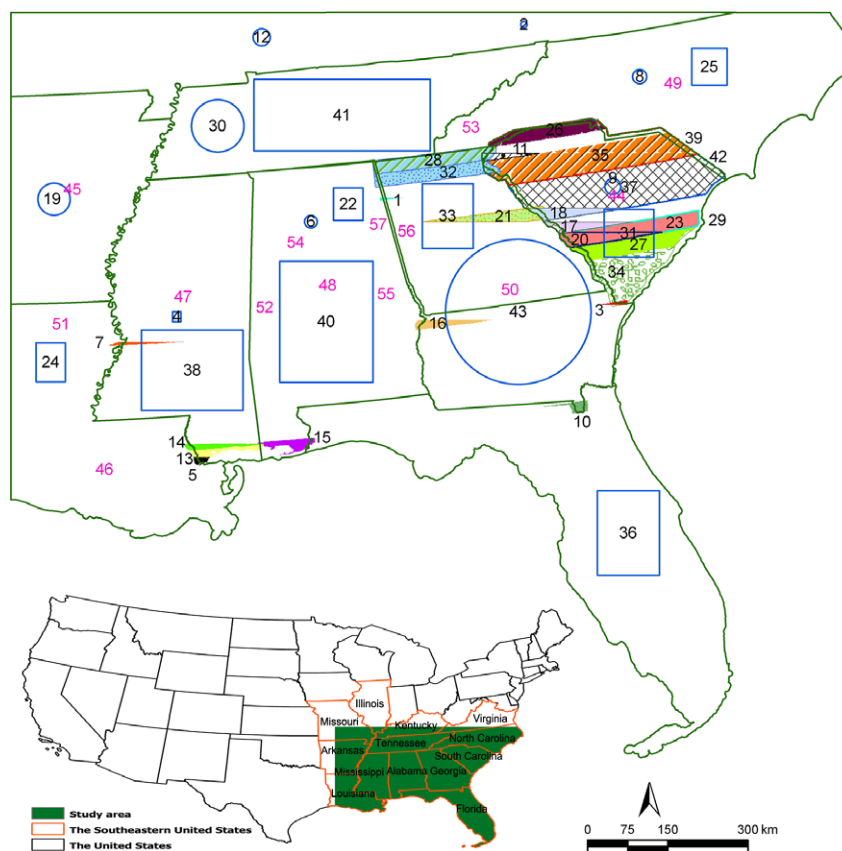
12
2
8
49
25
30
41
53
26
39
11
35
42
28
32
9
37
44
19
45
22
1
57
33
21
18
6
54
56
23
29
17
31
20
27
47
48
52
55
50
34
51
4
40
43
3
16
7
24
38
10
14
15
13
5
46
36

Illinois
Missouri
Kentucky
Virginia
Tennessee
North Carolina
Arkansas
South Carolina
Mississippi
Alabama
Georgia
Louisiana
Florida

Study area
The Southeastern United States
The United States

0 75 150 300 km